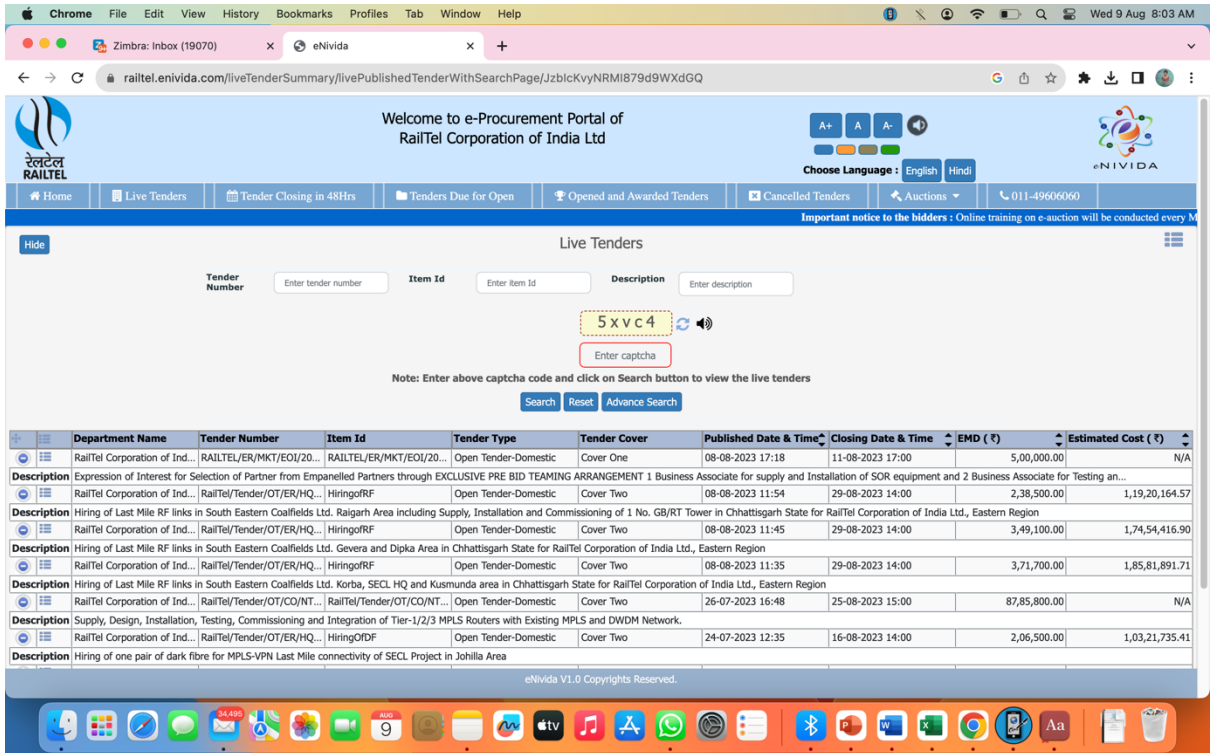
Chrome File Edit View History Bookmarks Profiles Tab Window Help

Wed 9 Aug 8:03 AM

Zimbra: Inbox (19070)

eNivida

railtel.enivida.com/liveTenderSummary/livePublishedTenderWithSearchPage/JzblcKvyNRMI879d9WXdGQ

रेलटेल RAILTEL

Welcome to e-Procurement Portal of RailTel Corporation of India Ltd

A+ A A-

Choose Language : English Hindi

eNIVIDA

Home | Live Tenders | Tender Closing in 48Hrs | Tenders Due for Open | Opened and Awarded Tenders | Cancelled Tenders | Auctions | 011-49606060

Important notice to the bidders : Online training on e-auction will be conducted every M

Hide

Live Tenders

Tender Number Enter tender number Item Id Enter item id Description Enter description

5xvc4

Enter captcha

Note: Enter above captcha code and click on Search button to view the live tenders

Search Reset Advance Search

| Department Name | Tender Number | Item Id | Tender Type | Tender Cover | Published Date & Time | Closing Date & Time | EMD (₹) | Estimated Cost (₹) |
|---|---|---|---|---|---|---|---|---|
| RailTel Corporation of Ind... | RAILTEL/ER/MKT/EOI/20... | RAILTEL/ER/MKT/EOI/20... | Open Tender-Domestic | Cover One | 08-08-2023 17:18 | 11-08-2023 17:00 | 5,00,000.00 | N/A |
| Description | Expression of Interest for Selection of Partner from Empanelled Partners through EXCLUSIVE PRE BID TEAMING ARRANGEMENT 1 Business Associate for supply and Installation of SOR equipment and 2 Business Associate for Testing an... | | | | | | | |
| RailTel Corporation of Ind... | RailTel/Tender/OT/ER/HQ... | HiringofRF | Open Tender-Domestic | Cover Two | 08-08-2023 11:54 | 29-08-2023 14:00 | 2,38,500.00 | 1,19,20,164.57 |
| Description | Hiring of Last Mile RF links in South Eastern Coalfields Ltd. Raigarh Area including Supply, Installation and Commissioning of 1 No. GB/RT Tower in Chhattisgarh State for RailTel Corporation of India Ltd., Eastern Region | | | | | | | |
| RailTel Corporation of Ind... | RailTel/Tender/OT/ER/HQ... | HiringofRF | Open Tender-Domestic | Cover Two | 08-08-2023 11:45 | 29-08-2023 14:00 | 3,49,100.00 | 1,74,54,416.90 |
| Description | Hiring of Last Mile RF links in South Eastern Coalfields Ltd. Gevera and Dipka Area in Chhattisgarh State for RailTel Corporation of India Ltd., Eastern Region | | | | | | | |
| RailTel Corporation of Ind... | RailTel/Tender/OT/ER/HQ... | HiringofRF | Open Tender-Domestic | Cover Two | 08-08-2023 11:35 | 29-08-2023 14:00 | 3,71,700.00 | 1,85,81,891.71 |
| Description | Hiring of Last Mile RF links in South Eastern Coalfields Ltd. Korba, SECL HQ and Kusmunda area in Chhattisgarh State for RailTel Corporation of India Ltd., Eastern Region | | | | | | | |
| RailTel Corporation of Ind... | RailTel/Tender/OT/CO/NT... | RailTel/Tender/OT/CO/NT... | Open Tender-Domestic | Cover Two | 26-07-2023 16:48 | 25-08-2023 15:00 | 87,85,800.00 | N/A |
| Description | Supply, Design, Installation, Testing, Commissioning and Integration of Tier-1/2/3 MPLS Routers with Existing MPLS and DWDM Network. | | | | | | | |
| RailTel Corporation of Ind... | RailTel/Tender/OT/ER/HQ... | HiringOfDF | Open Tender-Domestic | Cover Two | 24-07-2023 12:35 | 16-08-2023 14:00 | 2,06,500.00 | 1,03,21,735.41 |
| Description | Hiring of one pair of dark fibre for MPLS-VPN Last Mile connectivity of SECL Project in Johilla Area | | | | | | | |

eNivida V1.0 Copyrights Reserved.

34,496 AUG 9 tv